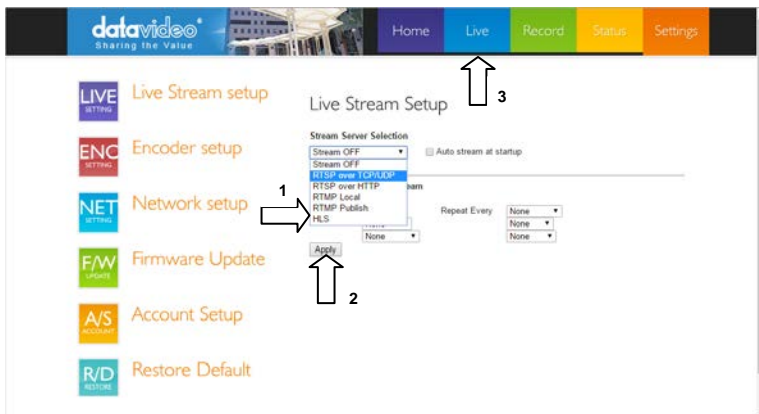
datavideo®
Sharing the Value

Home
Live
Record
Status
Settings

LIVE SETTING Live Stream setup
ENC SETTING Encoder setup
NET SETTING Network setup
F/W UPDATE Firmware Update
A/S ACCOUNT Account Setup
R/D RESTORE Restore Default

Live Stream Setup

3

Stream Server Selection
Stream OFF
Auto stream at startup
Stream OFF
RTSP over TCP/UDP
RTSP over HTTP
RTMP Local
RTMP Publish
HLS
1
eam
Repeat Every
None
None
None
None
None
Apply
2